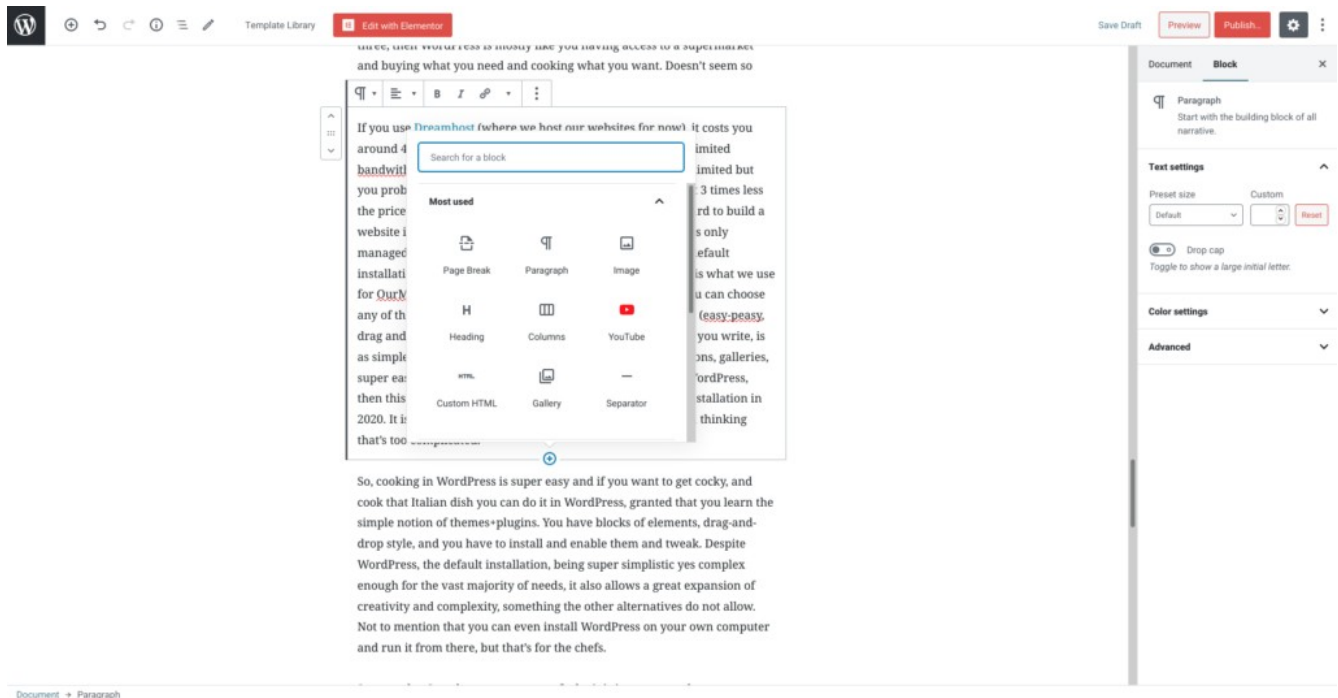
Template Library Edit with Elementor

Save Draft Preview Publish...

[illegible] and buying what you need and cooking what you want. Doesn't seem so

If you use Dreamhost (where we host our websites for now), it costs you around 4 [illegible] bandwith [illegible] limited but you prob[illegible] 3 times less the price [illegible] rd to build a website i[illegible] s only managed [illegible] efault installati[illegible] is what we use for OurM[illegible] u can choose any of th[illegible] (easy-peasy, drag and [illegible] you write, is as simple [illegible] ons, galleries, super ea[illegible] ordPress, then this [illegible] stallation in 2020. It is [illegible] thinking that's too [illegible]

Search for a block

Most used

Page Break

Paragraph

Image

Heading

Columns

YouTube

Custom HTML

Gallery

Separator

So, cooking in WordPress is super easy and if you want to get cocky, and cook that Italian dish you can do it in WordPress, granted that you learn the simple notion of themes+plugins. You have blocks of elements, drag-and-drop style, and you have to install and enable them and tweak. Despite WordPress, the default installation, being super simplistic yes complex enough for the vast majority of needs, it also allows a great expansion of creativity and complexity, something the other alternatives do not allow. Not to mention that you can even install WordPress on your own computer and run it from there, but that's for the chefs.

Document Block

Paragraph
Start with the building block of all narrative.

Text settings

Preset size Custom

Default

Reset

Drop cap
Toggle to show a large initial letter.

Color settings

Advanced

Document → Paragraph